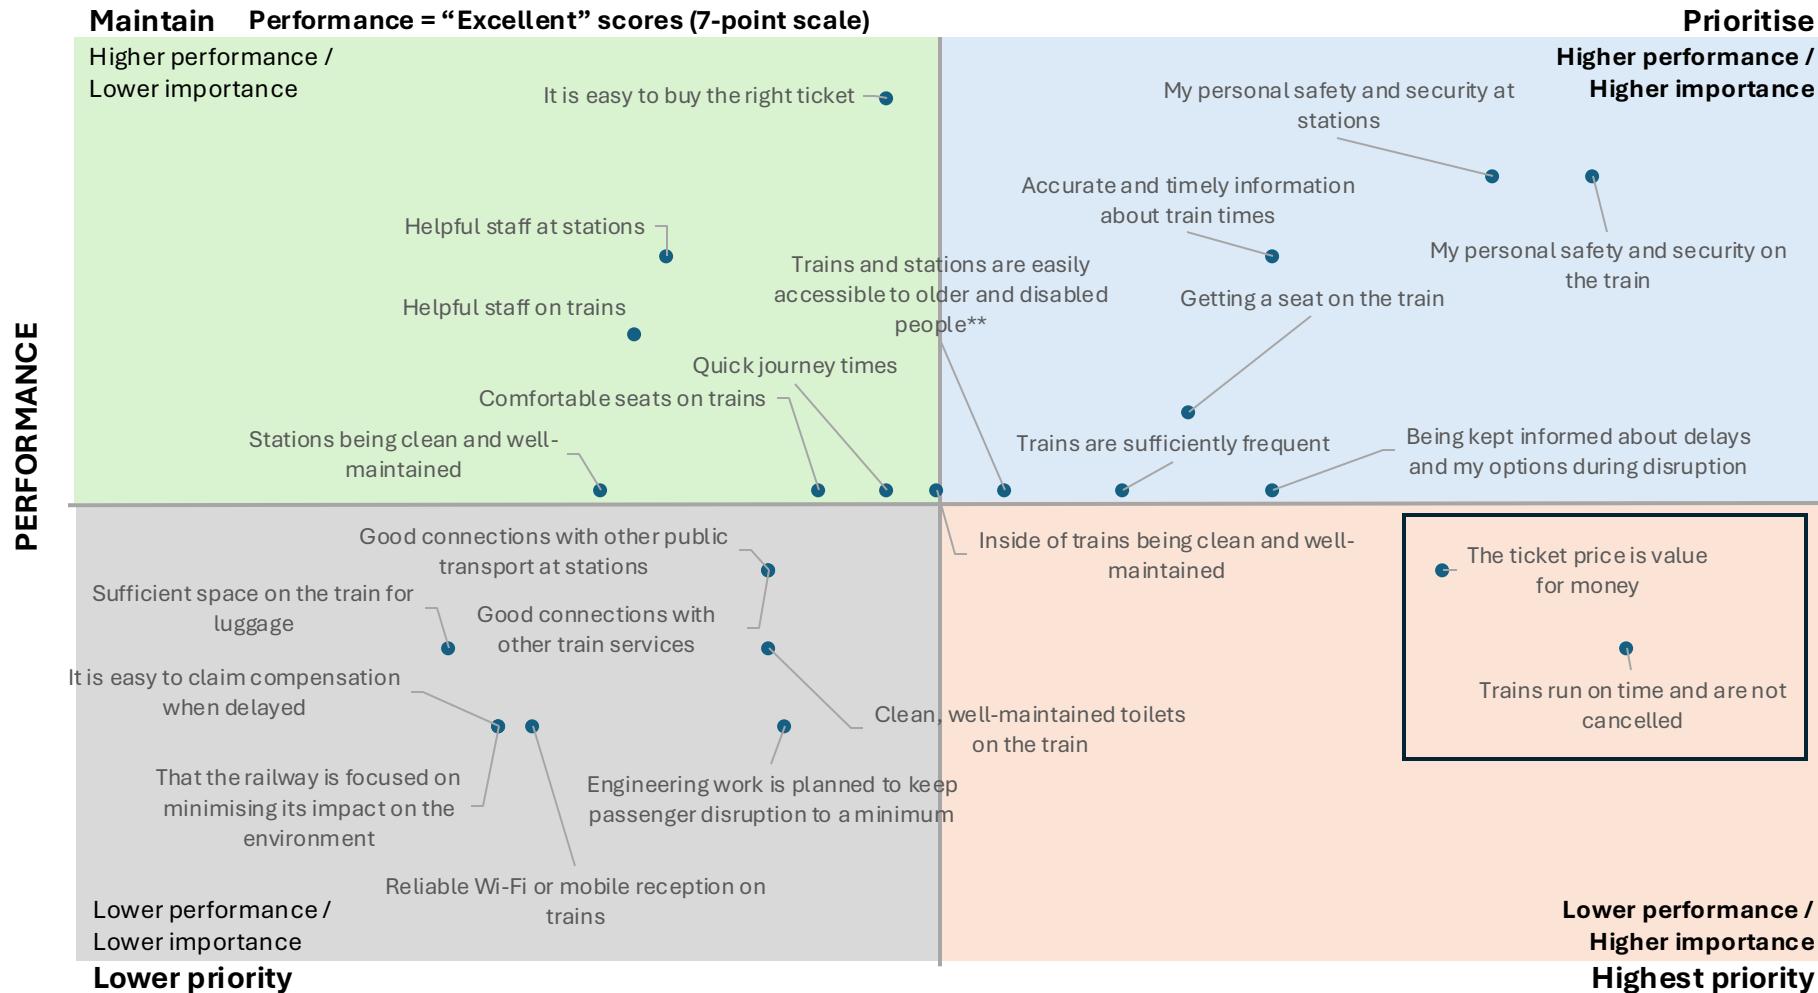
Maintain Performance = “Excellent” scores (7-point scale)

Prioritise

PERFORMANCE

Higher performance / Lower importance

It is easy to buy the right ticket

Helpful staff at stations

Helpful staff on trains

Quick journey times

Comfortable seats on trains

Stations being clean and well-maintained

Trains and stations are easily accessible to older and disabled people**

Higher performance / Higher importance

My personal safety and security at stations

Accurate and timely information about train times

My personal safety and security on the train

Getting a seat on the train

Trains are sufficiently frequent

Being kept informed about delays and my options during disruption

Good connections with other public transport at stations

Sufficient space on the train for luggage

Good connections with other train services

It is easy to claim compensation when delayed

That the railway is focused on minimising its impact on the environment

Engineering work is planned to keep passenger disruption to a minimum

Reliable Wi-Fi or mobile reception on trains

Clean, well-maintained toilets on the train

Inside of trains being clean and well-maintained

The ticket price is value for money

Trains run on time and are not cancelled

Lower performance / Lower importance

Lower priority

Lower performance / Higher importance

Highest priority